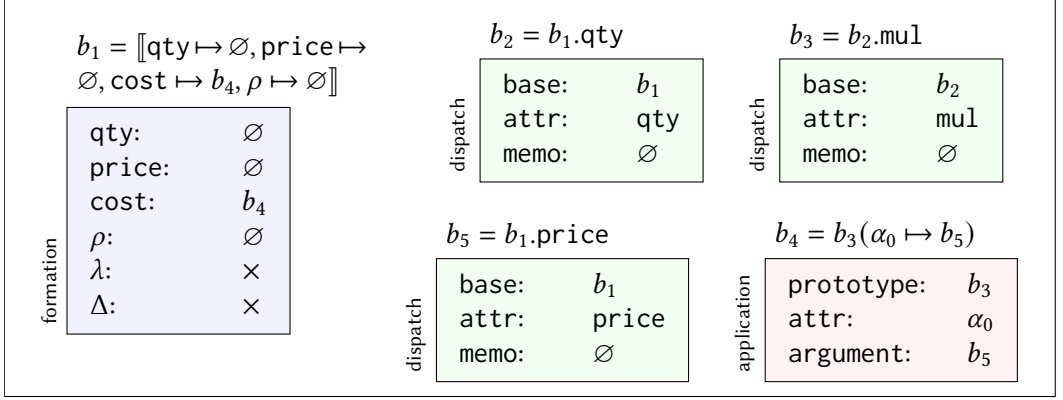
$b_1 = [\![\texttt{qty} \mapsto \varnothing, \texttt{price} \mapsto \varnothing, \texttt{cost} \mapsto b_4, \rho \mapsto \varnothing]\!]$

formation

| | |
|---|---|
| qty: | $\varnothing$ |
| price: | $\varnothing$ |
| cost: | $b_4$ |
| $\rho$: | $\varnothing$ |
| $\lambda$: | $\times$ |
| $\Delta$: | $\times$ |

$b_2 = b_1.\texttt{qty}$

dispatch

| | |
|---|---|
| base: | $b_1$ |
| attr: | qty |
| memo: | $\varnothing$ |

$b_3 = b_2.\texttt{mul}$

dispatch

| | |
|---|---|
| base: | $b_2$ |
| attr: | mul |
| memo: | $\varnothing$ |

$b_5 = b_1.\texttt{price}$

dispatch

| | |
|---|---|
| base: | $b_1$ |
| attr: | price |
| memo: | $\varnothing$ |

$b_4 = b_3(\alpha_0 \mapsto b_5)$

application

| | |
|---|---|
| prototype: | $b_3$ |
| attr: | $\alpha_0$ |
| argument: | $b_5$ |